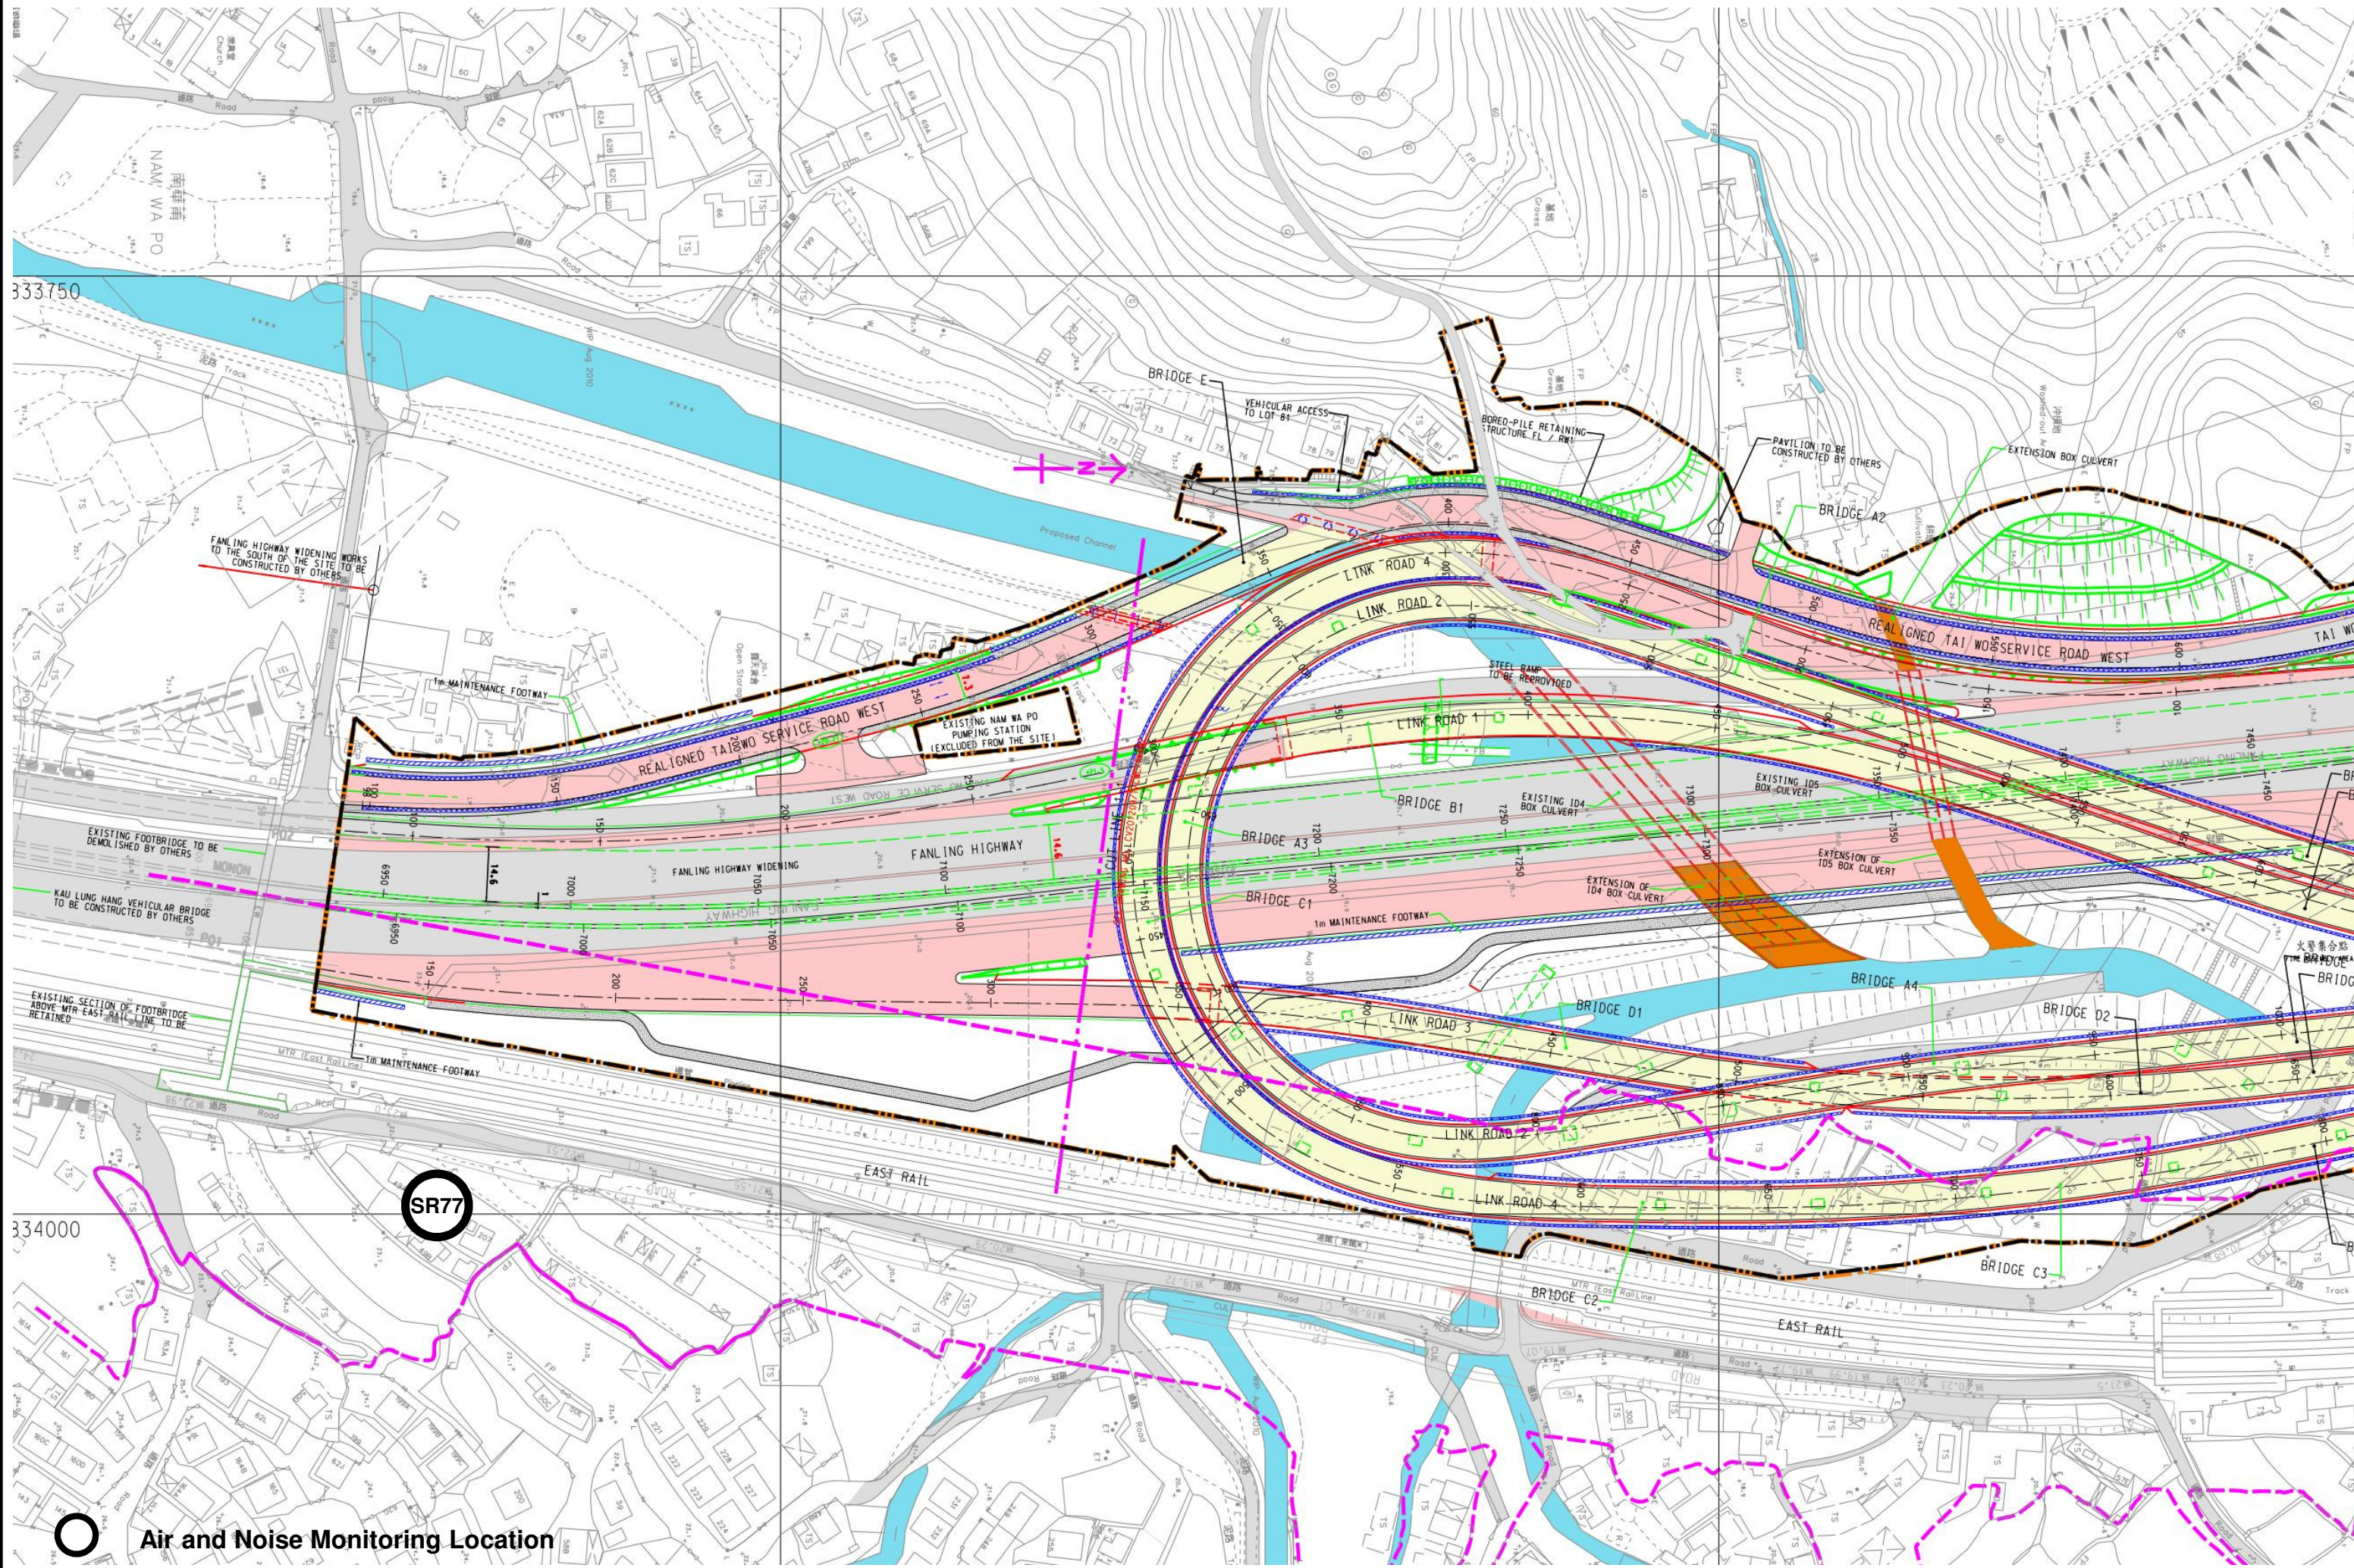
NAM WA PO
南華莆
833750
834000
BRIDGE E
VEHICULAR ACCESS TO LOT 81
BORED-PILE RETAINING STRUCTURE FL / RW1
PAVILION TO BE CONSTRUCTED BY OTHERS
EXTENSION BOX CULVERT
BRIDGE A2
FANLING HIGHWAY WIDENING WORKS TO THE SOUTH OF THE SITE TO BE CONSTRUCTED BY OTHERS
Proposed Channel
LINK ROAD 4
LINK ROAD 2
REALIGNED TAI WO SERVICE ROAD WEST
TAI WO
STEEL RAMP TO BE REPROVIDED
LINK ROAD 1
1m MAINTENANCE FOOTWAY
EXISTING NAM WA PO PUMPING STATION (EXCLUDED FROM THE SITE)
REALIGNED TAI WO SERVICE ROAD WEST
EXISTING ID4 BOX CULVERT
EXISTING ID5 BOX CULVERT
BRIDGE B1
EXISTING FOOTBRIDGE TO BE DEMOLISHED BY OTHERS
FANLING HIGHWAY
FANLING HIGHWAY WIDENING
BRIDGE A3
EXTENSION OF ID5 BOX CULVERT
EXTENSION OF ID4 BOX CULVERT
KAU LUNG HANG VEHICULAR BRIDGE TO BE CONSTRUCTED BY OTHERS
BRIDGE C1
1m MAINTENANCE FOOTWAY
BRIDGE A4
EXISTING SECTION OF FOOTBRIDGE ABOVE MTR EAST RAIL LINE TO BE RETAINED
BRIDGE D1
LINK ROAD 3
BRIDGE D2
1m MAINTENANCE FOOTWAY
MTR (East Rail Line)
LINK ROAD 2
EAST RAIL
LINK ROAD 4
SR77
BRIDGE C3
BRIDGE C2
MTR (East Rail Line)
EAST RAIL
Air and Noise Monitoring Location